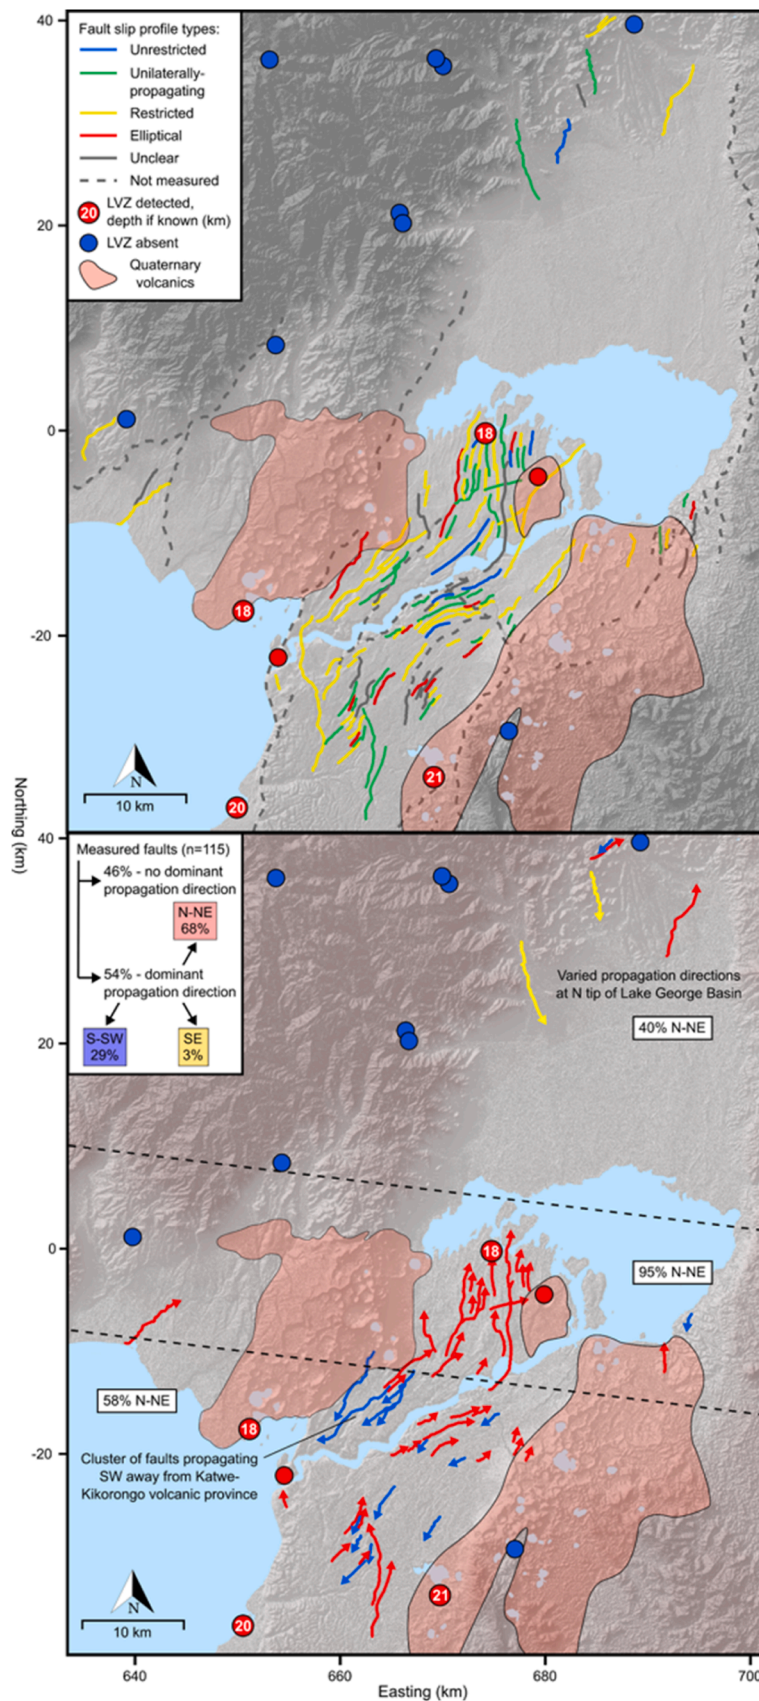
Fault slip profile types:
Unrestricted
Unilaterally-propagating
Restricted
Elliptical
Unclear
Not measured
20 LVZ detected, depth if known (km)
LVZ absent
Quaternary volcanics

40
20
0
-20

18
18
21
20

N
10 km

Northing (km)

Measured faults (n=115)
46% - no dominant propagation direction
N-NE 68%
54% - dominant propagation direction
S-SW 29%
SE 3%

Varied propagation directions at N tip of Lake George Basin
40% N-NE

95% N-NE

58% N-NE

Cluster of faults propagating SW away from Katwe-Kikorongo volcanic province

40
20
0
-20

18
18
21
20

N
10 km

640
660
680
700
Easting (km)